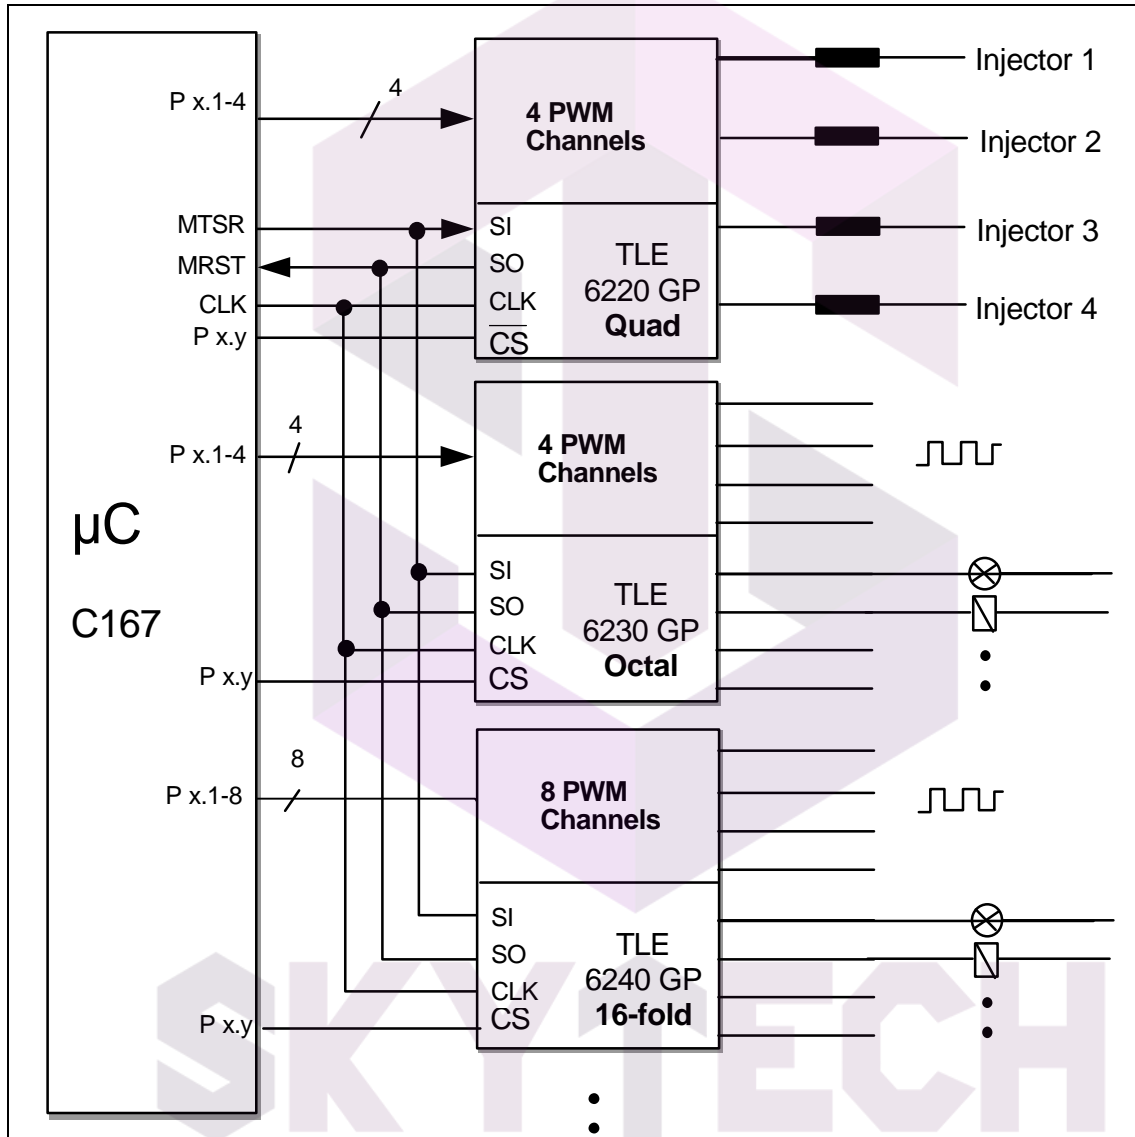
P x.1-4
4
4 PWM Channels
Injector 1
Injector 2
MTSR
MRST
CLK
P x.y
SI
SO
CLK
$\overline{CS}$
TLE 6220 GP Quad
Injector 3
Injector 4
P x.1-4
4
4 PWM Channels
µC
C167
SI
SO
CLK
CS
TLE 6230 GP Octal
P x.y
8
P x.1-8
8 PWM Channels
SI
SO
CLK
CS
TLE 6240 GP 16-fold
P x.y
SKYTECH